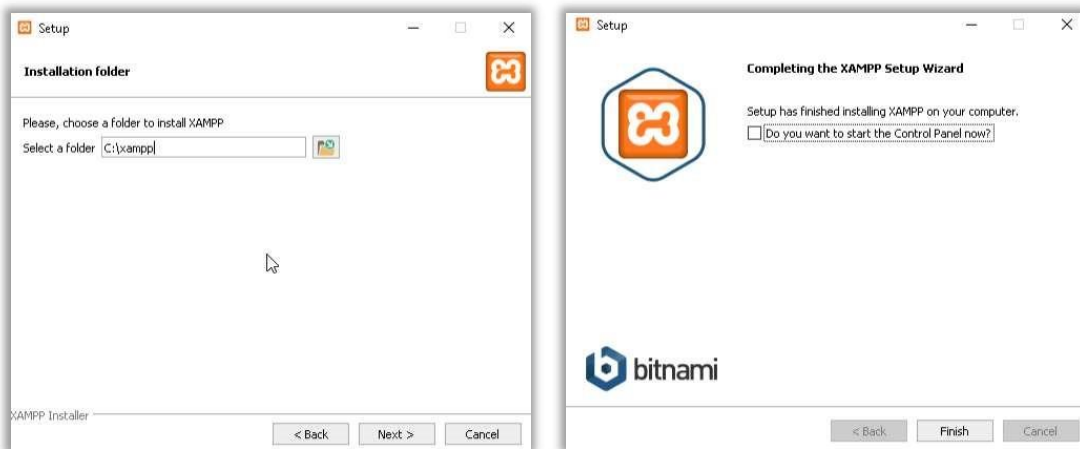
Setup

Installation folder

Please, choose a folder to install XAMPP

Select a folder C:\xampp

XAMPP Installer

< Back Next > Cancel

Setup

Completing the XAMPP Setup Wizard

Setup has finished installing XAMPP on your computer.

Do you want to start the Control Panel now?

bitnami

< Back Finish Cancel